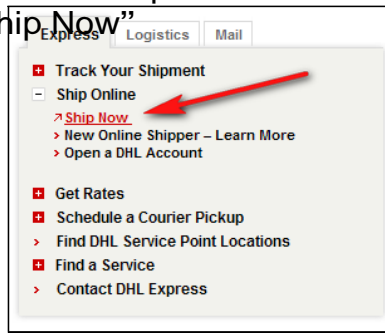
hip Now"

Express | Logistics | Mail

+ Track Your Shipment
− Ship Online
↗ Ship Now
› New Online Shipper – Learn More
› Open a DHL Account

+ Get Rates
+ Schedule a Courier Pickup
› Find DHL Service Point Locations
+ Find a Service
› Contact DHL Express